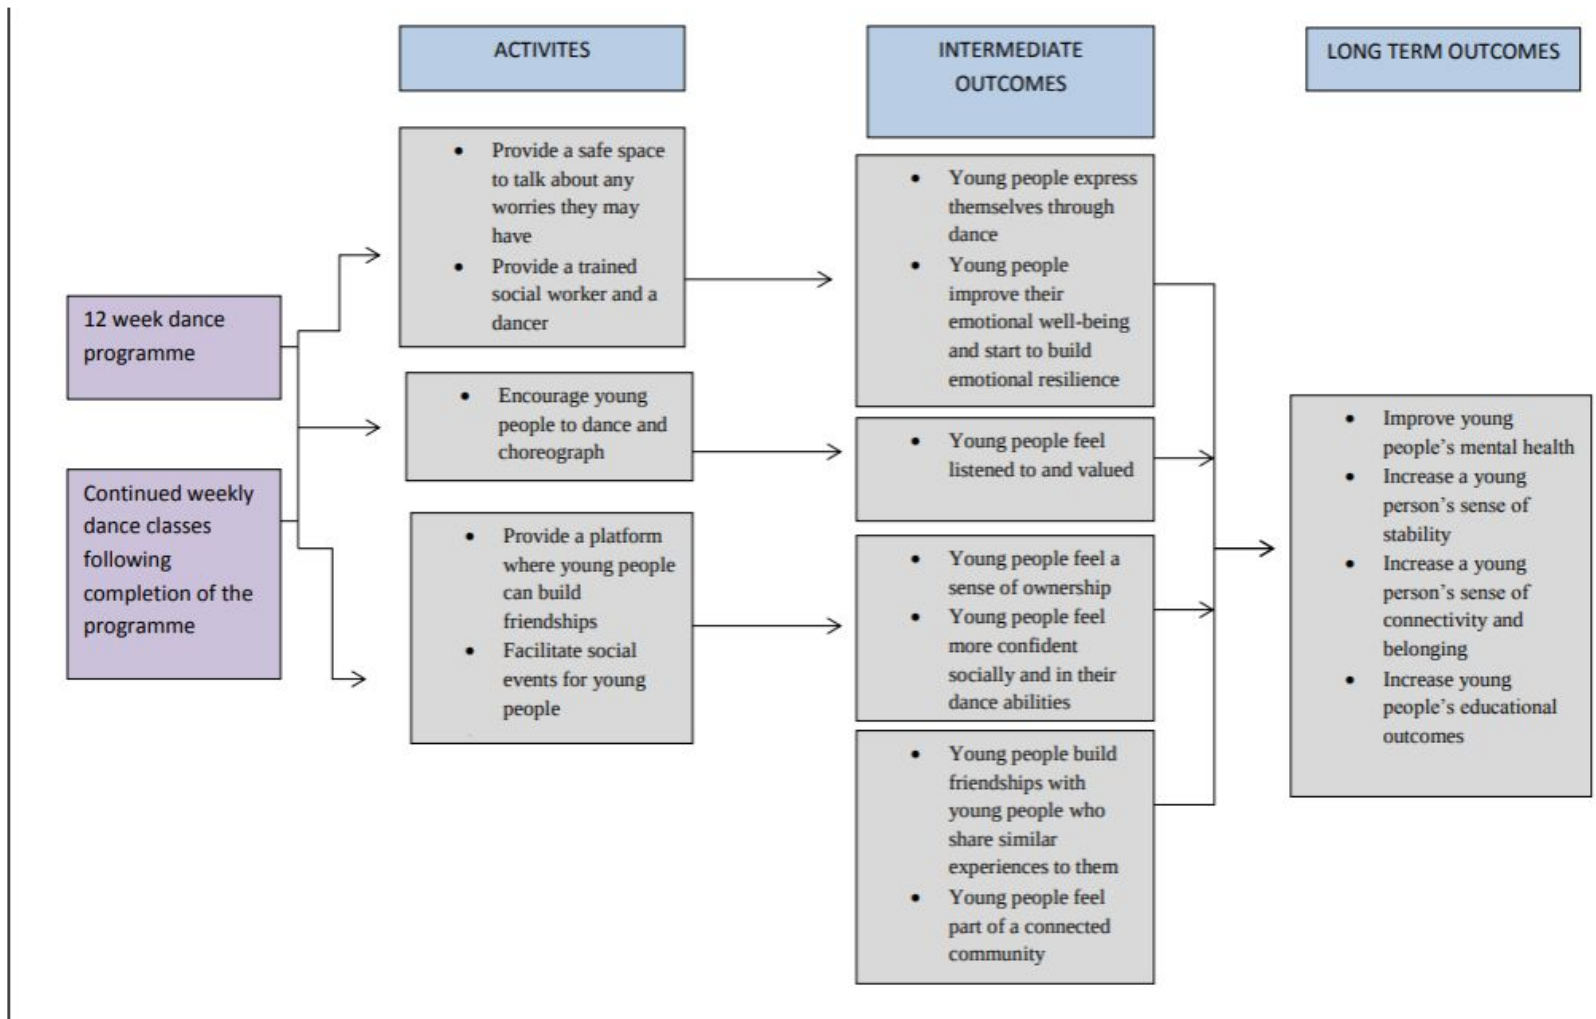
ACTIVITES

INTERMEDIATE OUTCOMES

LONG TERM OUTCOMES

12 week dance programme

Continued weekly dance classes following completion of the programme

- Provide a safe space to talk about any worries they may have
- Provide a trained social worker and a dancer

- Encourage young people to dance and choreograph

- Provide a platform where young people can build friendships
- Facilitate social events for young people

- Young people express themselves through dance
- Young people improve their emotional well-being and start to build emotional resilience

- Young people feel listened to and valued

- Young people feel a sense of ownership
- Young people feel more confident socially and in their dance abilities

- Young people build friendships with young people who share similar experiences to them
- Young people feel part of a connected community

- Improve young people's mental health
- Increase a young person's sense of stability
- Increase a young person's sense of connectivity and belonging
- Increase young people's educational outcomes